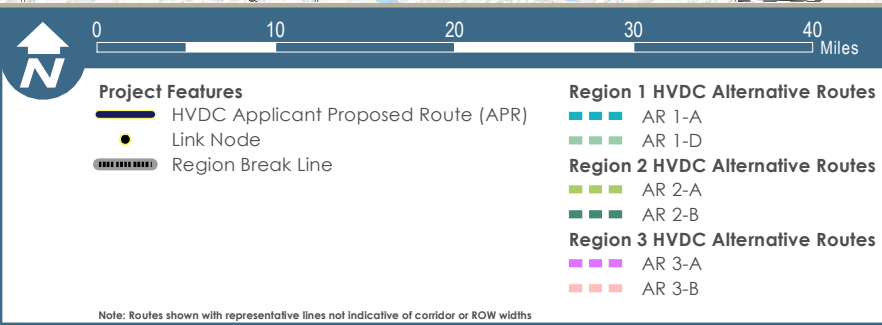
N

0 10 20 30 40 Miles

Project Features
HVDC Applicant Proposed Route (APR)
Link Node
Region Break Line

Region 1 HVDC Alternative Routes
AR 1-A
AR 1-D
Region 2 HVDC Alternative Routes
AR 2-A
AR 2-B
Region 3 HVDC Alternative Routes
AR 3-A
AR 3-B

Note: Routes shown with representative lines not indicative of corridor or ROW widths